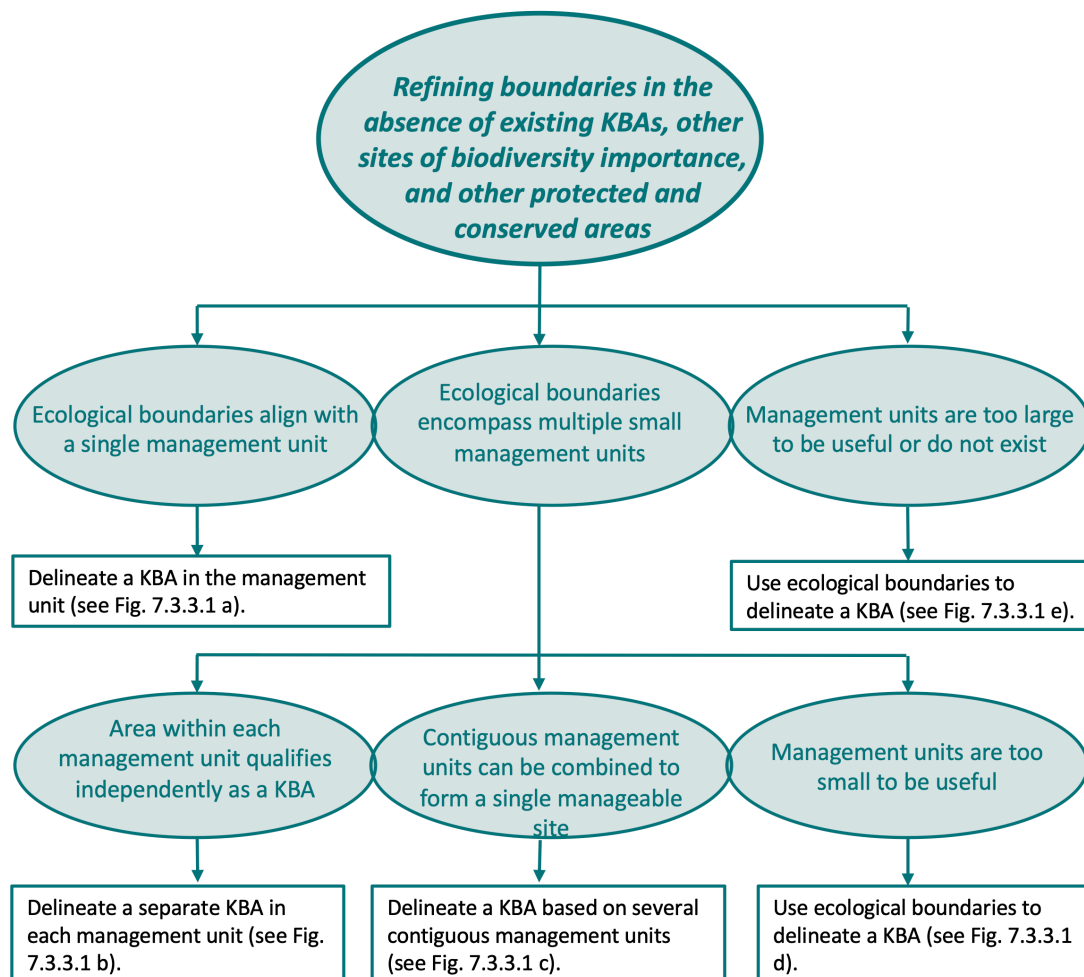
Refining boundaries in the absence of existing KBAs, other sites of biodiversity importance, and other protected and conserved areas

Ecological boundaries align with a single management unit

Ecological boundaries encompass multiple small management units

Management units are too large to be useful or do not exist

Delineate a KBA in the management unit (see Fig. 7.3.3.1 a).

Use ecological boundaries to delineate a KBA (see Fig. 7.3.3.1 e).

Area within each management unit qualifies independently as a KBA

Contiguous management units can be combined to form a single manageable site

Management units are too small to be useful

Delineate a separate KBA in each management unit (see Fig. 7.3.3.1 b).

Delineate a KBA based on several contiguous management units (see Fig. 7.3.3.1 c).

Use ecological boundaries to delineate a KBA (see Fig. 7.3.3.1 d).